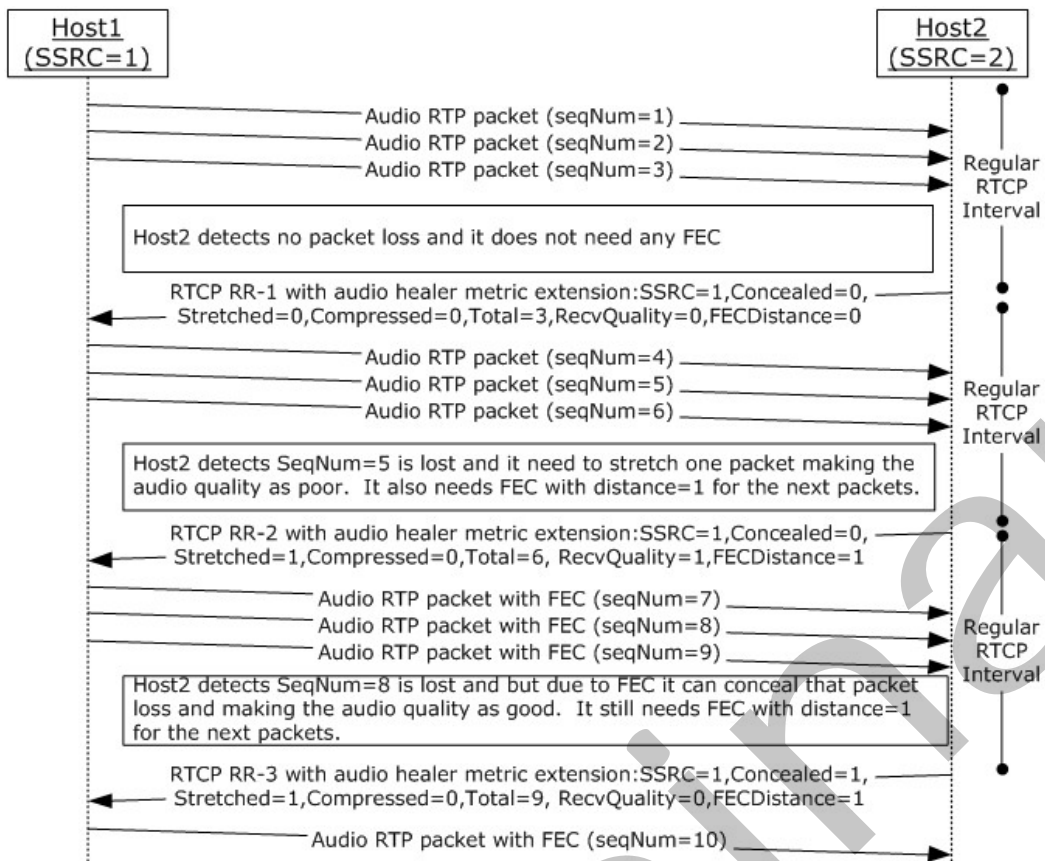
Host1
(SSRC=1)

Host2
(SSRC=2)

Audio RTP packet (seqNum=1)
Audio RTP packet (seqNum=2)
Audio RTP packet (seqNum=3)

Regular RTCP Interval

Host2 detects no packet loss and it does not need any FEC

RTCP RR-1 with audio healer metric extension:SSRC=1,Concealed=0, Stretched=0,Compressed=0,Total=3,RecvQuality=0,FECDistance=0

Audio RTP packet (seqNum=4)
Audio RTP packet (seqNum=5)
Audio RTP packet (seqNum=6)

Regular RTCP Interval

Host2 detects SeqNum=5 is lost and it need to stretch one packet making the audio quality as poor. It also needs FEC with distance=1 for the next packets.

RTCP RR-2 with audio healer metric extension:SSRC=1,Concealed=0, Stretched=1,Compressed=0,Total=6, RecvQuality=1,FECDistance=1

Audio RTP packet with FEC (seqNum=7)
Audio RTP packet with FEC (seqNum=8)
Audio RTP packet with FEC (seqNum=9)

Regular RTCP Interval

Host2 detects SeqNum=8 is lost and but due to FEC it can conceal that packet loss and making the audio quality as good. It still needs FEC with distance=1 for the next packets.

RTCP RR-3 with audio healer metric extension:SSRC=1,Concealed=1, Stretched=1,Compressed=0,Total=9, RecvQuality=0,FECDistance=1

Audio RTP packet with FEC (seqNum=10)